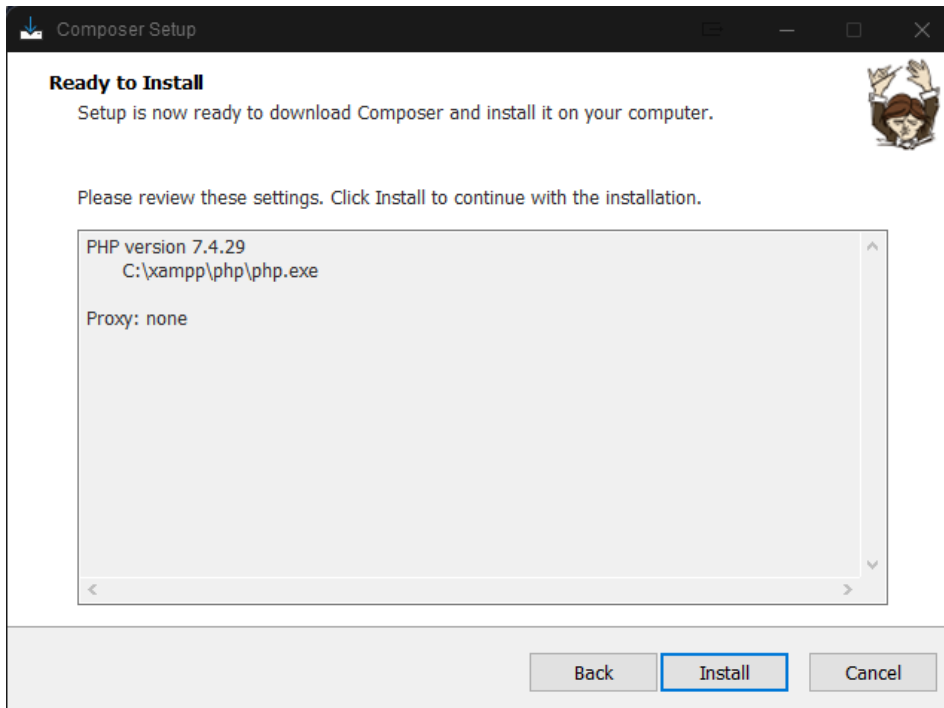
Composer Setup

Ready to Install

Setup is now ready to download Composer and install it on your computer.

Please review these settings. Click Install to continue with the installation.

PHP version 7.4.29
C:\xampp\php\php.exe

Proxy: none

Back

Install

Cancel